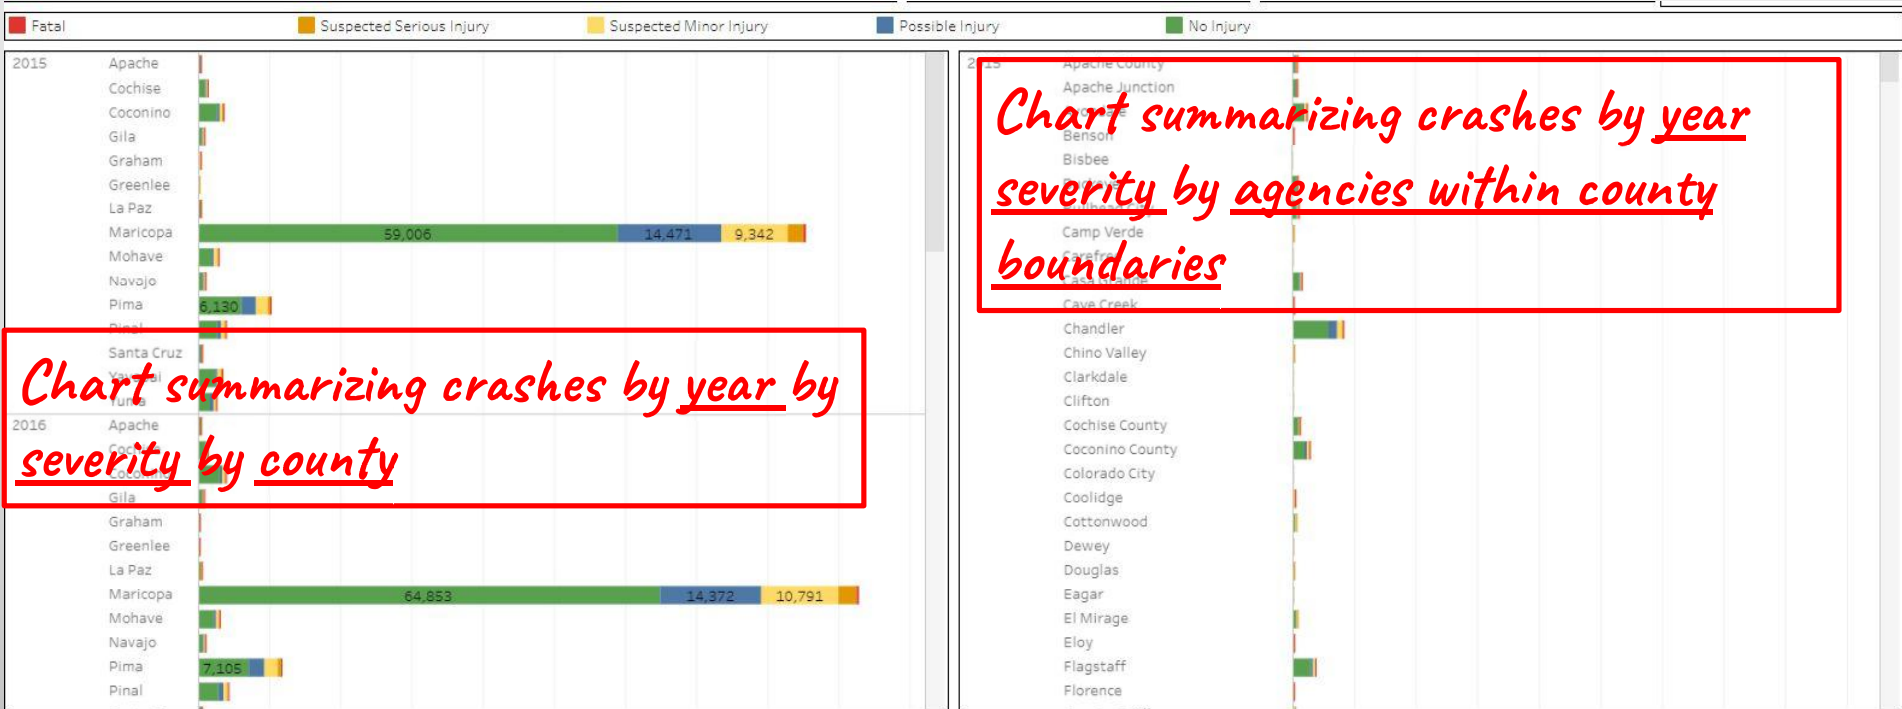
Fatal Suspected Serious Injury Suspected Minor Injury Possible Injury No Injury

2015 Apache
Cochise
Coconino
Gila
Graham
Greenlee
La Paz
Maricopa 59,006 14,471 9,342
Mohave
Navajo
Pima 6,130
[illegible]
Santa Cruz
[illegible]
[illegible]

Chart summarizing crashes by year by severity by county

2016 Apache
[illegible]
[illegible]
Gila
Graham
Greenlee
La Paz
Maricopa 64,853 14,372 10,791
Mohave
Navajo
Pima 7,105
Pinal

2015 Apache County
Apache Junction
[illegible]
Benson
Bisbee
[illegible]
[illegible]
Camp Verde
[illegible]
Casa Grande
Cave Creek
Chandler
Chino Valley
Clarkdale
Clifton
Cochise County
Coconino County
Colorado City
Coolidge
Cottonwood
Dewey
Douglas
Eagar
El Mirage
Eloy
Flagstaff
Florence

Chart summarizing crashes by year severity by agencies within county boundaries